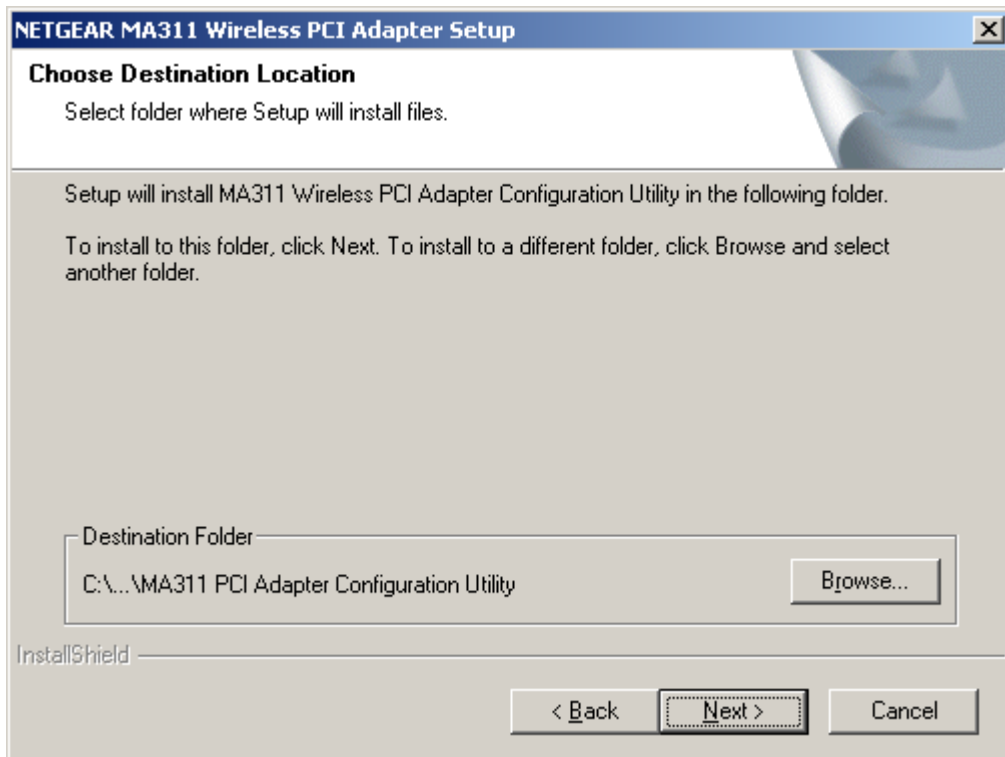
NETGEAR MA311 Wireless PCI Adapter Setup

Choose Destination Location

Select folder where Setup will install files.

Setup will install MA311 Wireless PCI Adapter Configuration Utility in the following folder.

To install to this folder, click Next. To install to a different folder, click Browse and select another folder.

Destination Folder

C:\...\MA311 PCI Adapter Configuration Utility

Browse...

InstallShield

< Back

Next >

Cancel